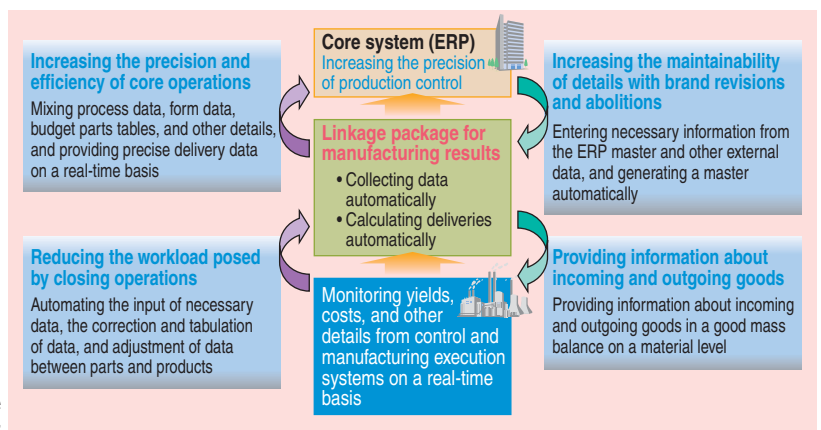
Increasing the precision and efficiency of core operations

Mixing process data, form data, budget parts tables, and other details, and providing precise delivery data on a real-time basis

Core system (ERP)
Increasing the precision of production control

Increasing the maintainability of details with brand revisions and abolitions

Entering necessary information from the ERP master and other external data, and generating a master automatically

Linkage package for manufacturing results

• Collecting data automatically
• Calculating deliveries automatically

Reducing the workload posed by closing operations

Automating the input of necessary data, the correction and tabulation of data, and adjustment of data between parts and products

Monitoring yields, costs, and other details from control and manufacturing execution systems on a real-time basis

Providing information about incoming and outgoing goods

Providing information about incoming and outgoing goods in a good mass balance on a material level